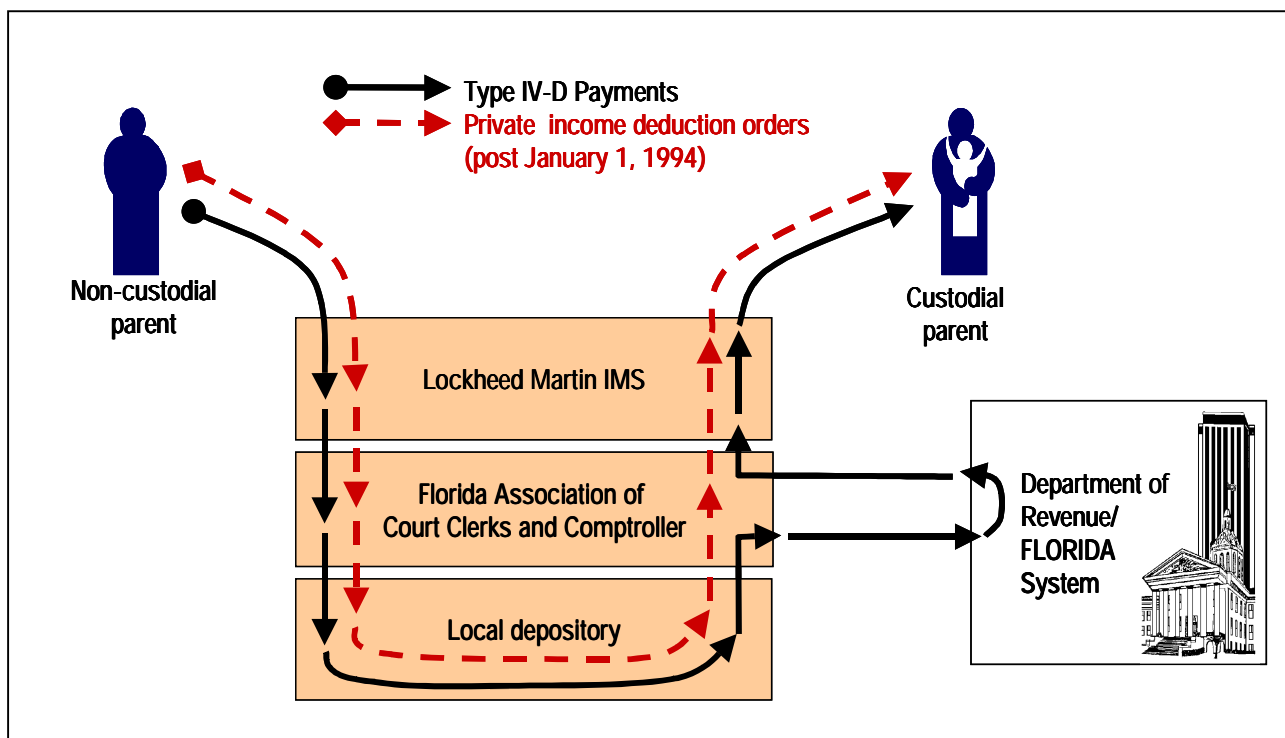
Type IV-D Payments

Private income deduction orders (post January 1, 1994)

Non-custodial parent

Custodial parent

Lockheed Martin IMS

Florida Association of Court Clerks and Comptroller

Local depository

Department of Revenue/ FLORIDA System